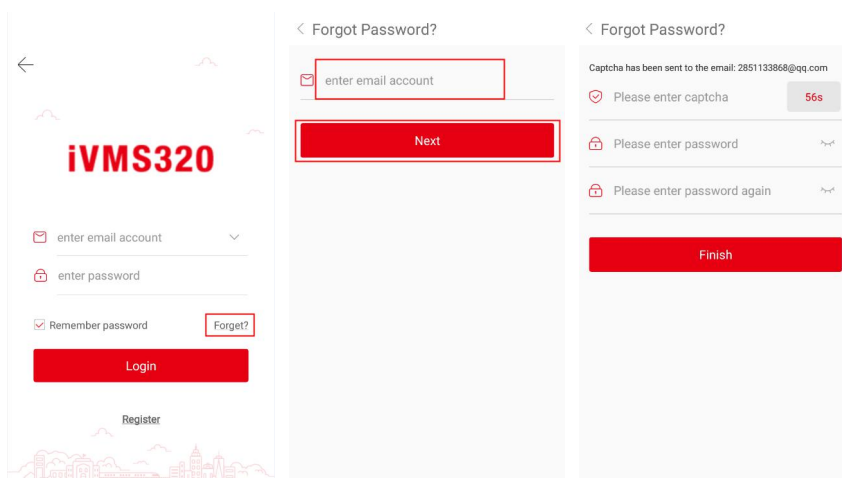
iVMS320

enter email account

enter password

Remember password

Forget?

Login

Register

< Forgot Password?

enter email account

Next

< Forgot Password?

Captcha has been sent to the email: 2851133868@qq.com

Please enter captcha

56s

Please enter password

Please enter password again

Finish